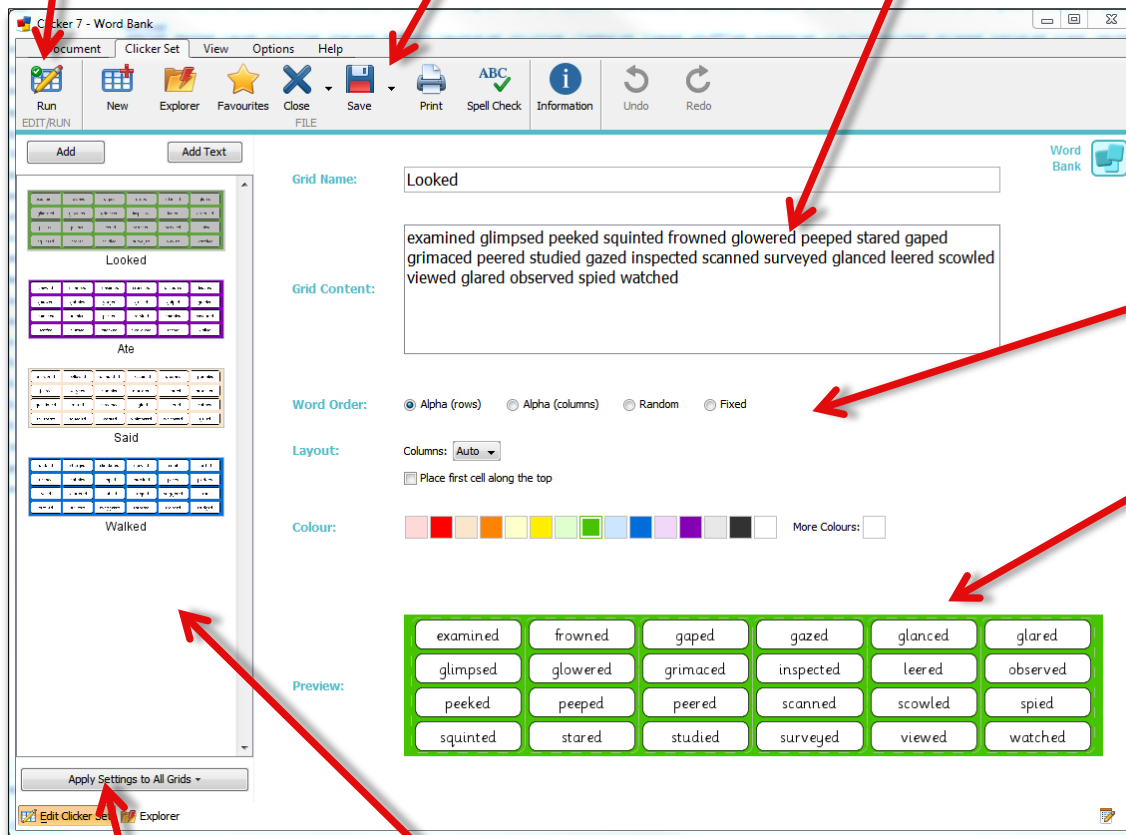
Clicker 7 - Word Bank

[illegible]ocument Clicker Set View Options Help

Run
EDIT/RUN
New Explorer Favourites Close Save Print Spell Check Information Undo Redo
FILE

Add Add Text

Looked

Ate

Said

Walked

Apply Settings to All Grids

Edit Clicker Set Explorer

Word Bank

Grid Name: Looked

Grid Content: examined glimpsed peeked squinted frowned glowered peeped stared gaped grimaced peered studied gazed inspected scanned surveyed glanced leered scowled viewed glared observed spied watched

Word Order: Alpha (rows) Alpha (columns) Random Fixed

Layout: Columns: Auto
Place first cell along the top

Colour: More Colours:

Preview:

| examined | frowned | gaped | gazed | glanced | glared |
|---|---|---|---|---|---|
| glimpsed | glowered | grimaced | inspected | leered | observed |
| peeked | peeped | peered | scanned | scowled | spied |
| squinted | stared | studied | surveyed | viewed | watched |